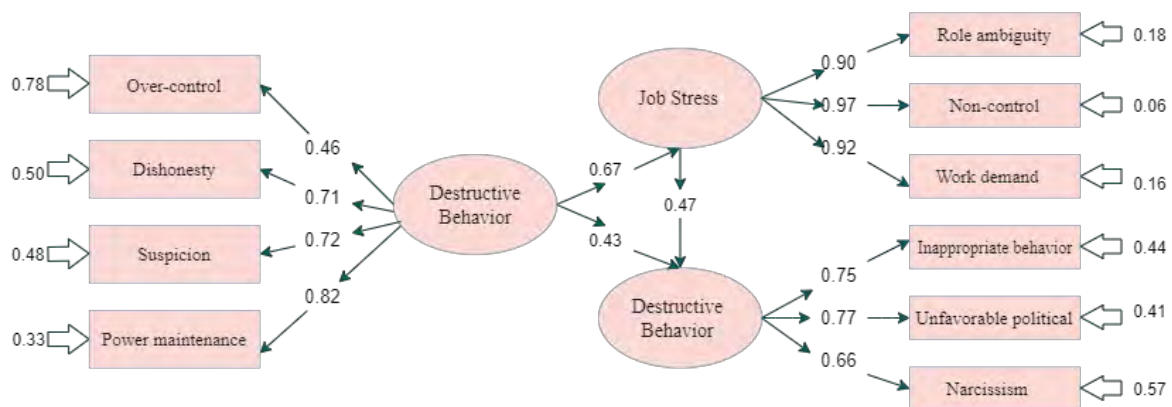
0.78 Over-control
0.50 Dishonesty
0.48 Suspicion
0.33 Power maintenance
0.46
0.71
0.72
0.82
Destructive Behavior
0.67
0.43
Job Stress
0.47
Destructive Behavior
0.90
0.97
0.92
Role ambiguity 0.18
Non-control 0.06
Work demand 0.16
0.75
0.77
0.66
Inappropriate behavior 0.44
Unfavorable political 0.41
Narcissism 0.57